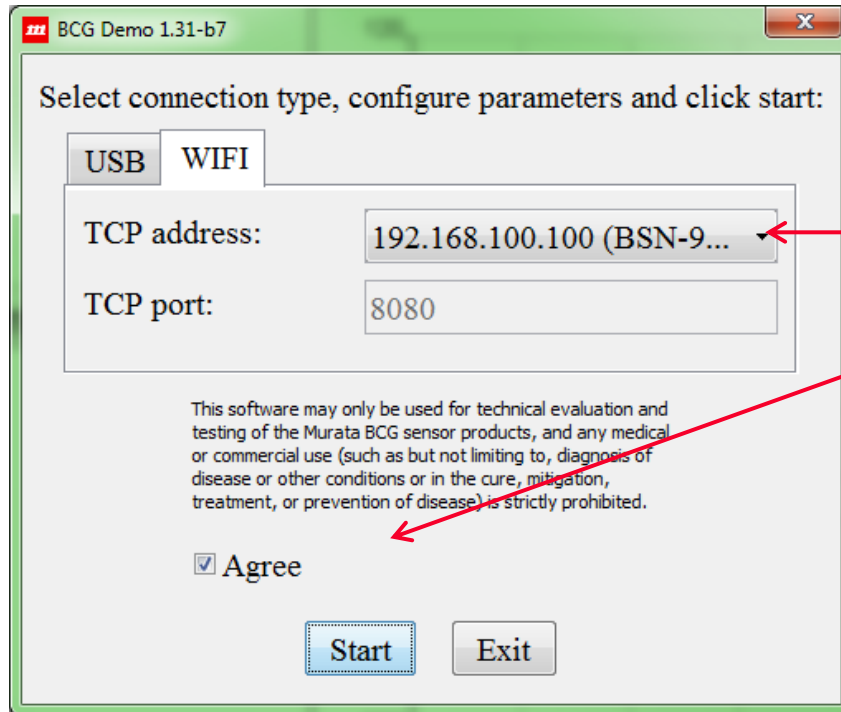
BCG Demo 1.31-b7

Select connection type, configure parameters and click start:

USB WIFI

TCP address: 192.168.100.100 (BSN-9...

TCP port: 8080

This software may only be used for technical evaluation and testing of the Murata BCG sensor products, and any medical or commercial use (such as but not limiting to, diagnosis of disease or other conditions or in the cure, mitigation, treatment, or prevention of disease) is strictly prohibited.

Agree

Start Exit